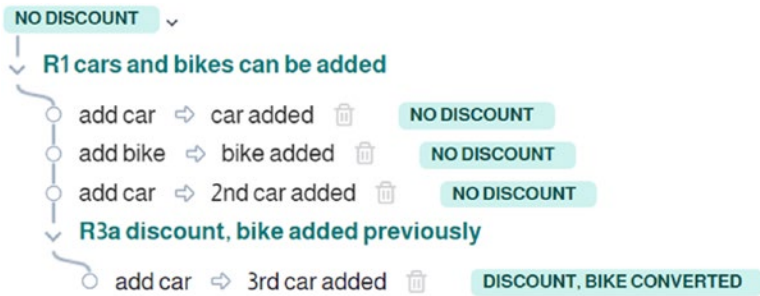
NO DISCOUNT

R1 cars and bikes can be added

add car ⇨ car added NO DISCOUNT

add bike ⇨ bike added NO DISCOUNT

add car ⇨ 2nd car added NO DISCOUNT

R3a discount, bike added previously

add car ⇨ 3rd car added DISCOUNT, BIKE CONVERTED